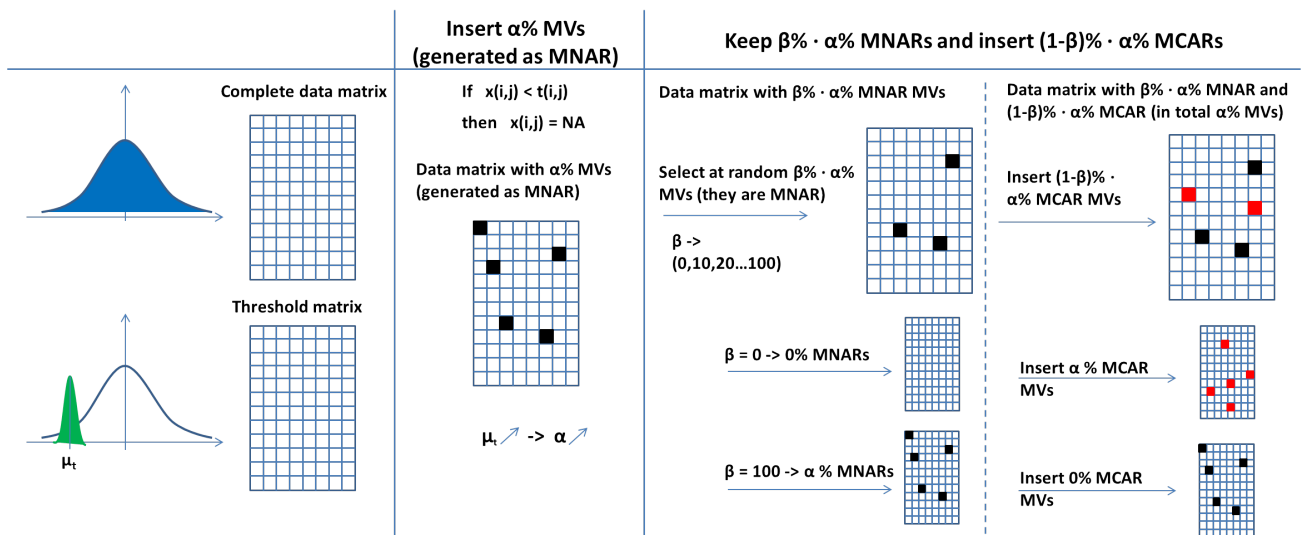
Insert α% MVs (generated as MNAR)

Keep β% · α% MNARs and insert (1-β)% · α% MCARs

Complete data matrix

Threshold matrix

$\mu_t$

If x(i,j) < t(i,j)
then x(i,j) = NA

Data matrix with α% MVs (generated as MNAR)

$\mu_t \nearrow$ -> α $\nearrow$

Data matrix with β% · α% MNAR MVs

Select at random β% · α% MVs (they are MNAR)

β -> (0,10,20…100)

β = 0 -> 0% MNARs

β = 100 -> α % MNARs

Data matrix with β% · α% MNAR and (1-β)% · α% MCAR (in total α% MVs)

Insert (1-β)% · α% MCAR MVs

Insert α % MCAR MVs

Insert 0% MCAR MVs